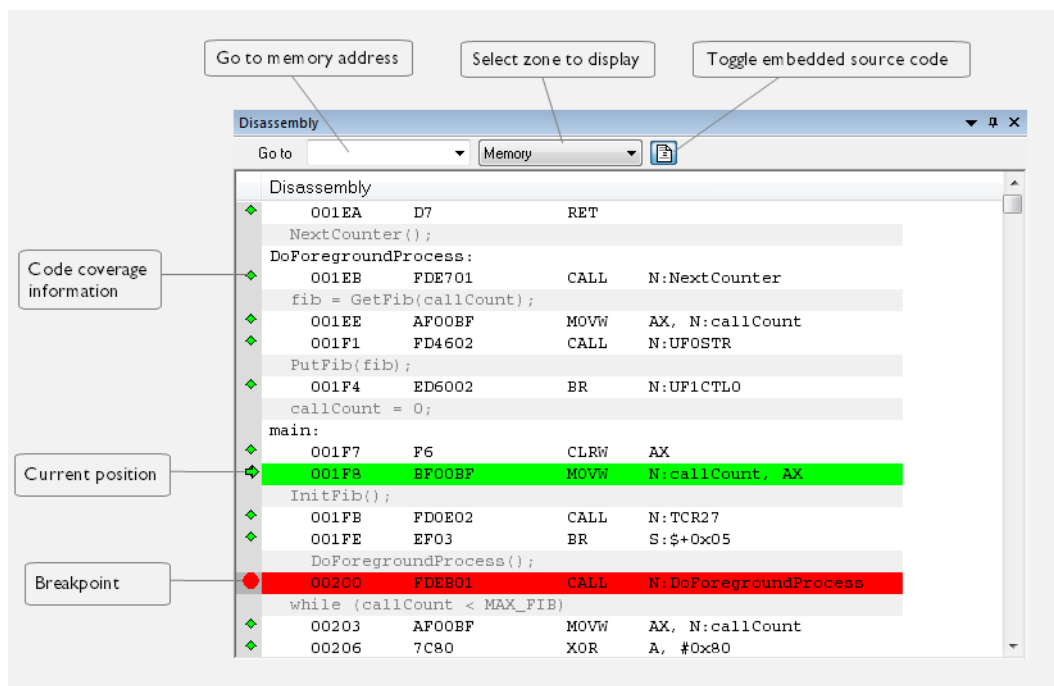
Go to memory address

Select zone to display

Toggle embedded source code

Disassembly

Go to

Memory

Disassembly

001EA D7 RET

NextCounter();

DoForegroundProcess:

Code coverage information

001EB FDE701 CALL N:NextCounter

fib = GetFib(callCount);

001EE AF00BF MOVW AX, N:callCount

001F1 FD4602 CALL N:UF0STR

PutFib(fib);

001F4 ED6002 BR N:UF1CTL0

callCount = 0;

main:

001F7 F6 CLRW AX

Current position

001F8 BF00BF MOVW N:callCount, AX

InitFib();

001FB FD0E02 CALL N:TCR27

001FE EF03 BR S:$+0x05

DoForegroundProcess();

Breakpoint

00200 FDEB01 CALL N:DoForegroundProcess

while (callCount < MAX_FIB)

00203 AF00BF MOVW AX, N:callCount

00206 7C80 XOR A, #0x80